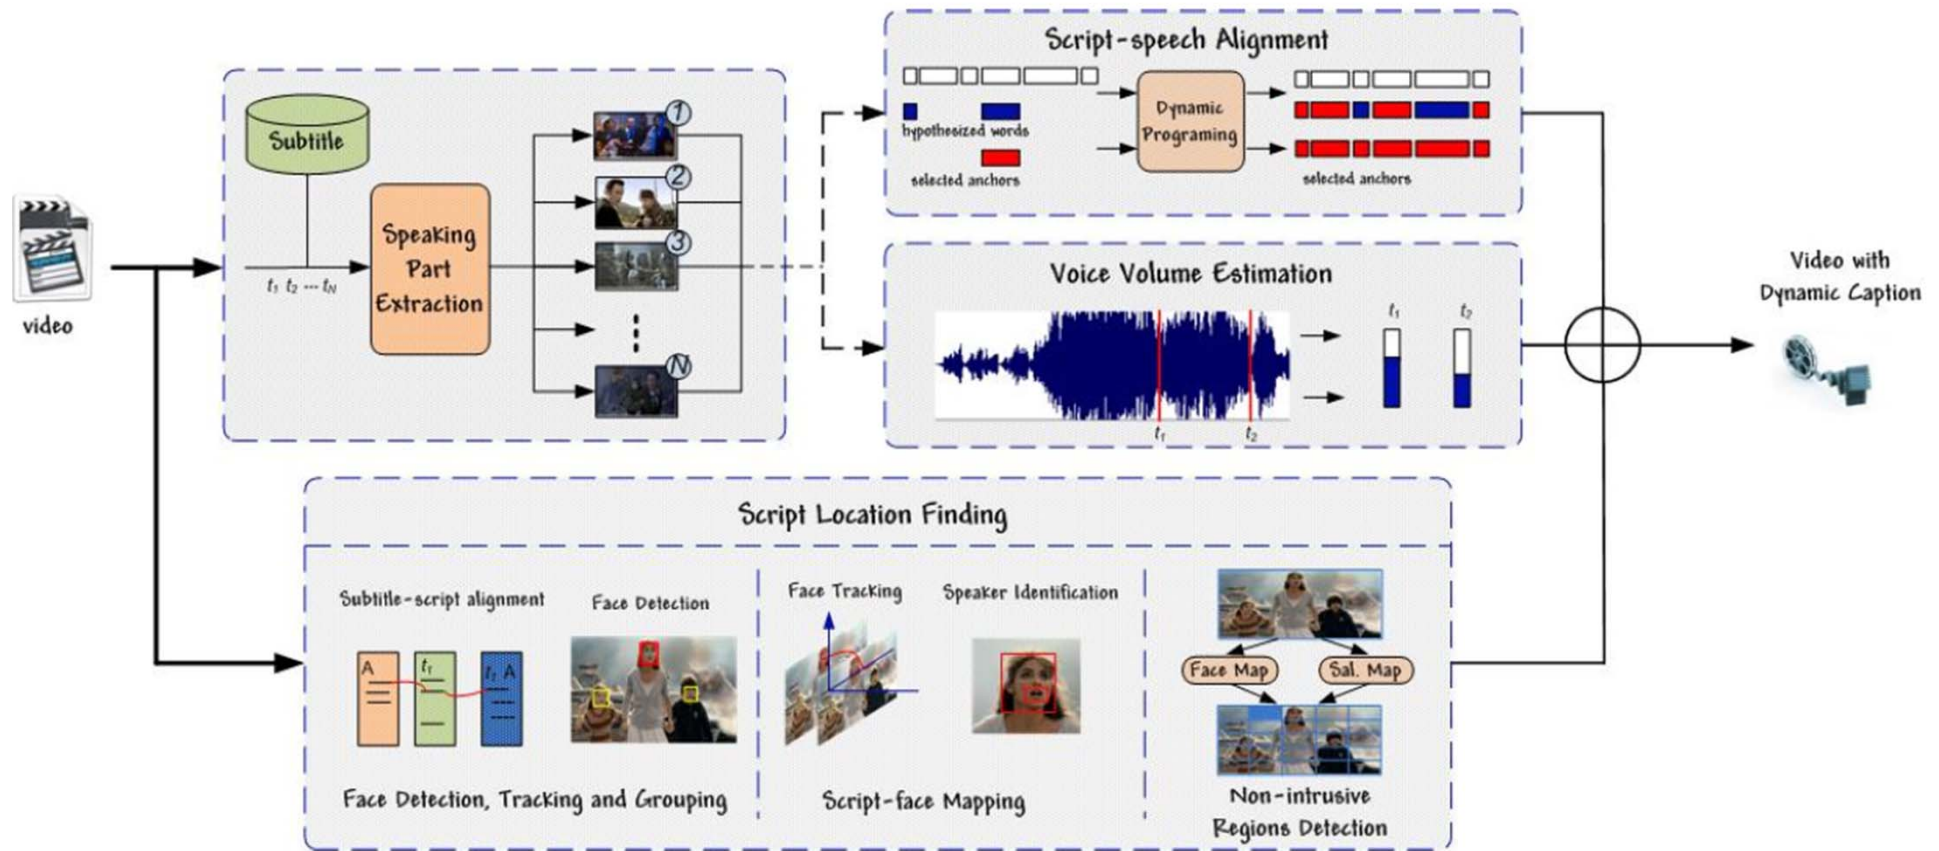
video

Subtitle

Speaking Part Extraction

$t_1$ $t_2$ ··· $t_N$

1
2
3
⋮
N

Script-speech Alignment

hypothesized words

selected anchors

Dynamic Programing

selected anchors

Voice Volume Estimation

$t_1$ $t_2$

$t_1$ $t_2$

Video with Dynamic Caption

Script Location Finding

Subtitle-script alignment

A
$t_1$
$t_1$ A

Face Detection

Face Detection, Tracking and Grouping

Face Tracking

Speaker Identification

Script-face Mapping

Face Map

Sal. Map

Non-intrusive Regions Detection